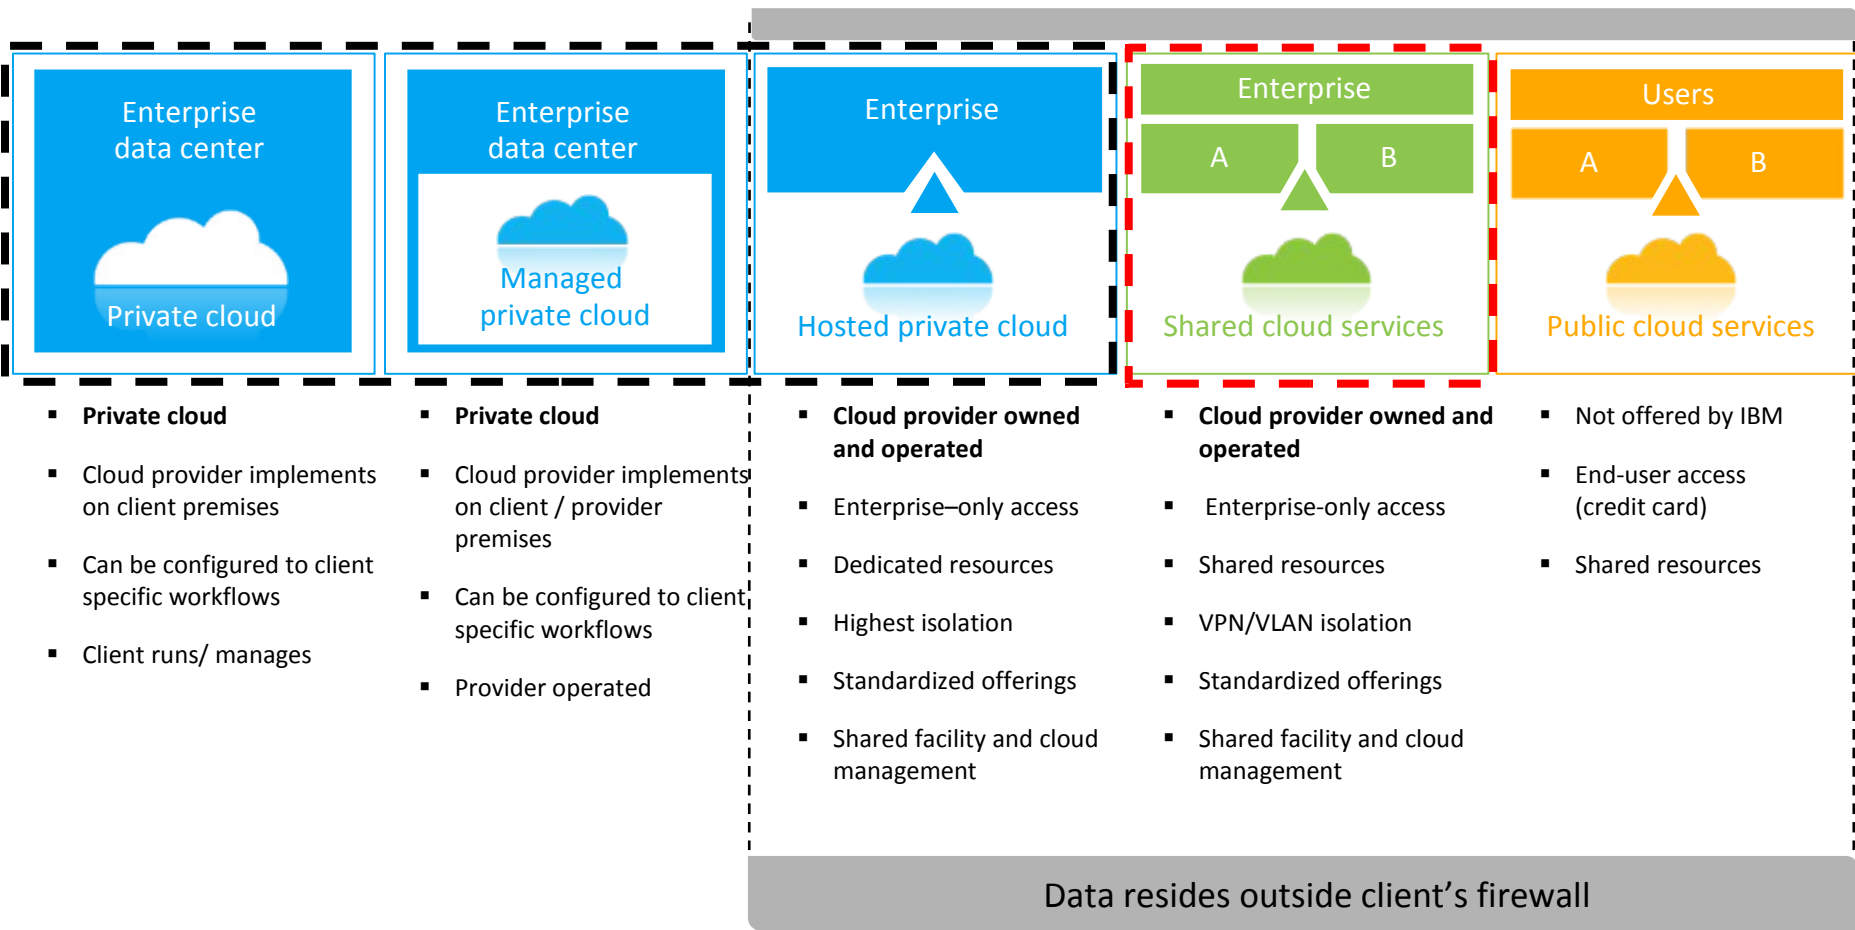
Enterprise data center

Private cloud

Enterprise data center

Managed private cloud

Enterprise

Hosted private cloud

Enterprise

A

B

Shared cloud services

Users

A

B

Public cloud services

- **Private cloud**
- Cloud provider implements on client premises
- Can be configured to client specific workflows
- Client runs/ manages

- **Private cloud**
- Cloud provider implements on client / provider premises
- Can be configured to client specific workflows
- Provider operated

- **Cloud provider owned and operated**
- Enterprise–only access
- Dedicated resources
- Highest isolation
- Standardized offerings
- Shared facility and cloud management

- **Cloud provider owned and operated**
- Enterprise-only access
- Shared resources
- VPN/VLAN isolation
- Standardized offerings
- Shared facility and cloud management

- Not offered by IBM
- End-user access (credit card)
- Shared resources

Data resides outside client’s firewall